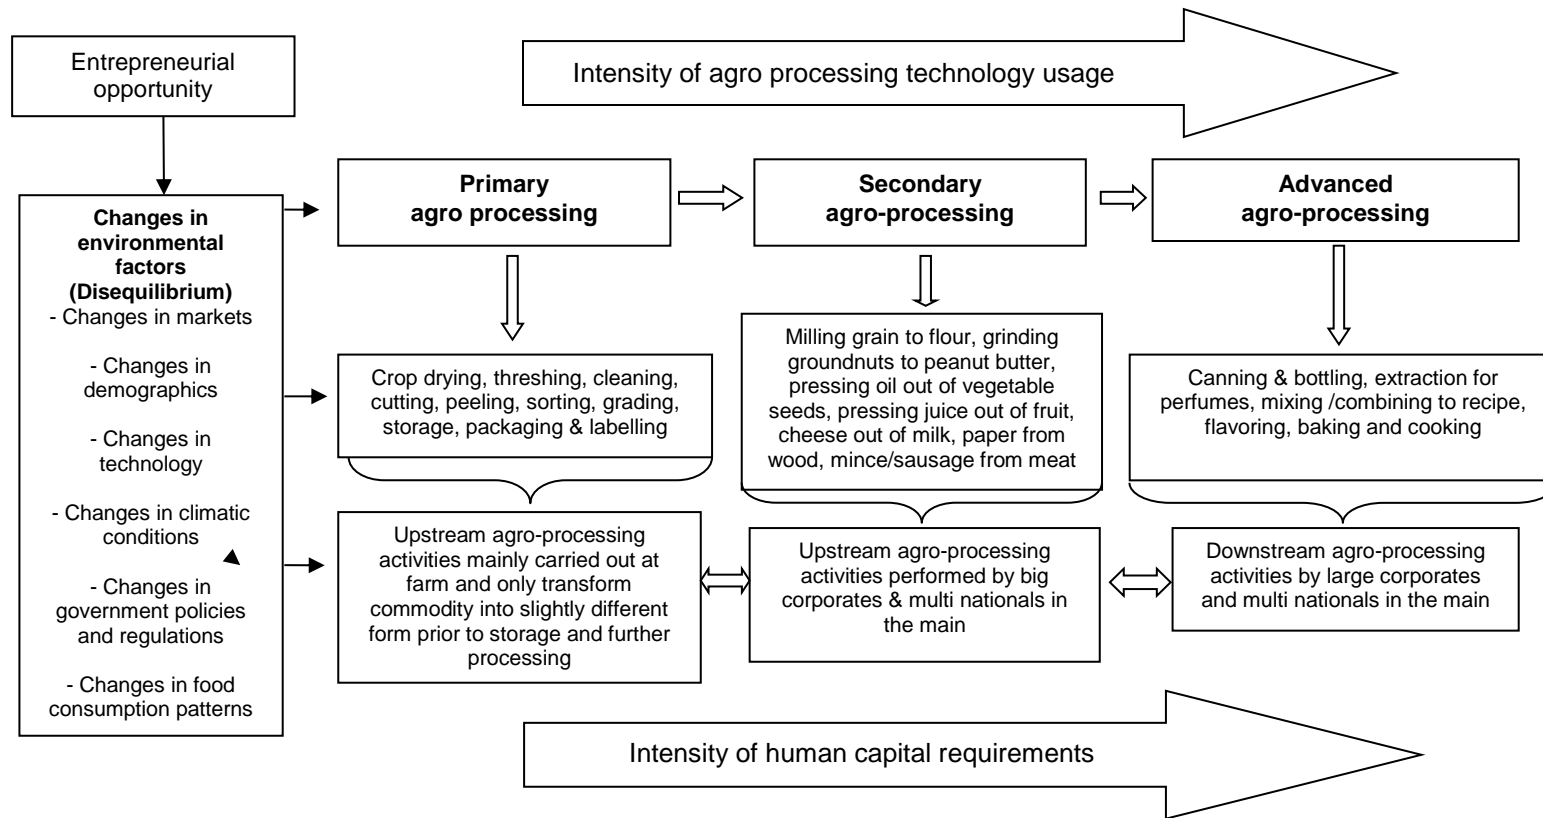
Entrepreneurial opportunity

Intensity of agro processing technology usage

Changes in environmental factors (Disequilibrium)
- Changes in markets
- Changes in demographics
- Changes in technology
- Changes in climatic conditions
- Changes in government policies and regulations
- Changes in food consumption patterns

Primary agro processing

Secondary agro-processing

Advanced agro-processing

Crop drying, threshing, cleaning, cutting, peeling, sorting, grading, storage, packaging & labelling

Milling grain to flour, grinding groundnuts to peanut butter, pressing oil out of vegetable seeds, pressing juice out of fruit, cheese out of milk, paper from wood, mince/sausage from meat

Canning & bottling, extraction for perfumes, mixing /combining to recipe, flavoring, baking and cooking

Upstream agro-processing activities mainly carried out at farm and only transform commodity into slightly different form prior to storage and further processing

Upstream agro-processing activities performed by big corporates & multi nationals in the main

Downstream agro-processing activities by large corporates and multi nationals in the main

Intensity of human capital requirements